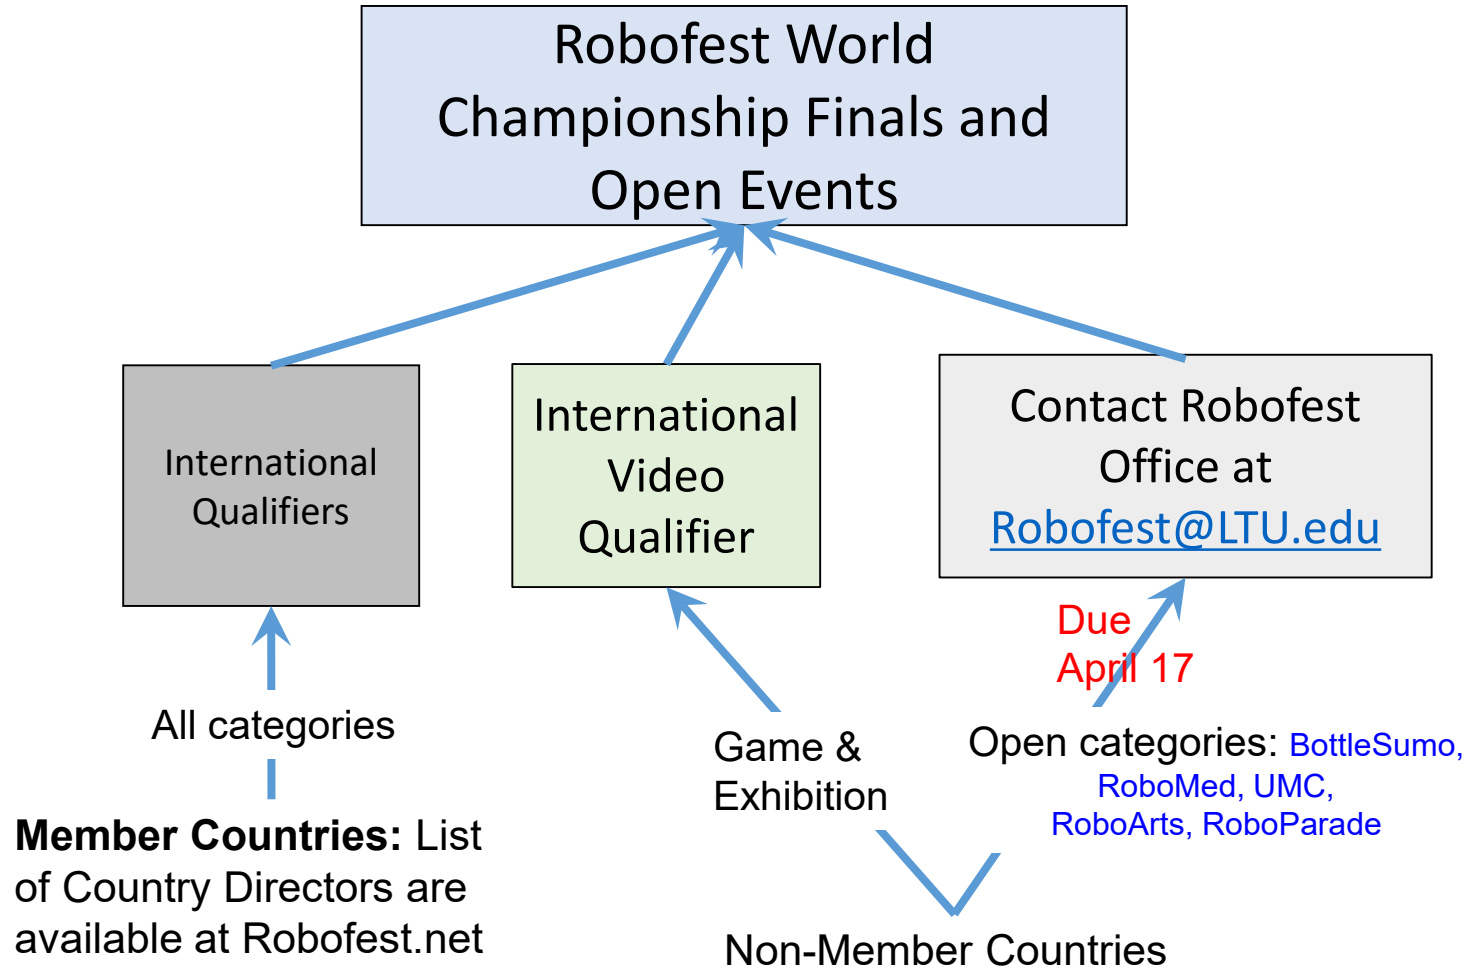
Robofest World Championship Finals and Open Events

International Qualifiers

International Video Qualifier

Contact Robofest Office at Robofest@LTU.edu

Due April 17

All categories

Game & Exhibition

Open categories: BottleSumo, RoboMed, UMC, RoboArts, RoboParade

**Member Countries:** List of Country Directors are available at Robofest.net

Non-Member Countries